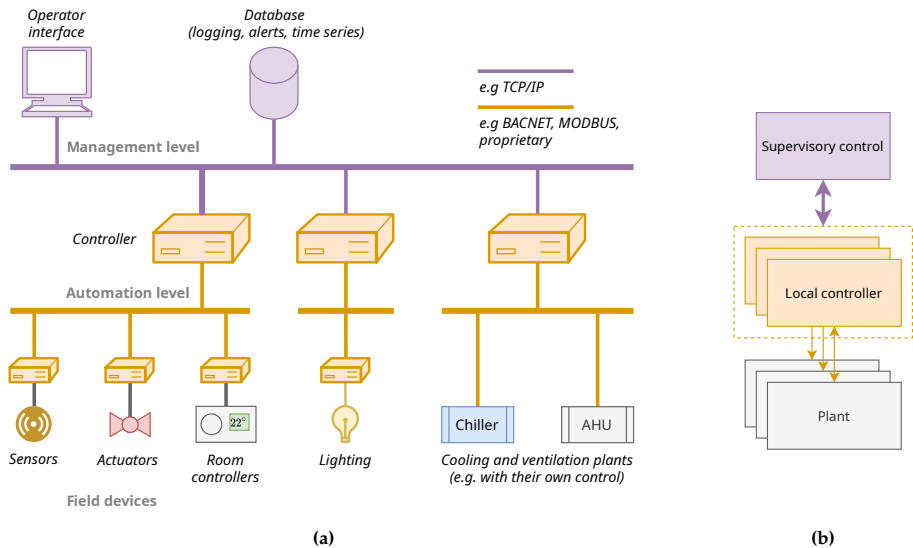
Operator interface

Database (logging, alerts, time series)

e.g TCP/IP

e.g BACNET, MODBUS, proprietary

Management level

Controller

Automation level

22°

Sensors

Actuators

Room controllers

Lighting

Chiller

AHU

Cooling and ventilation plants (e.g. with their own control)

Field devices

(a)

Supervisory control

Local controller

Plant

(b)